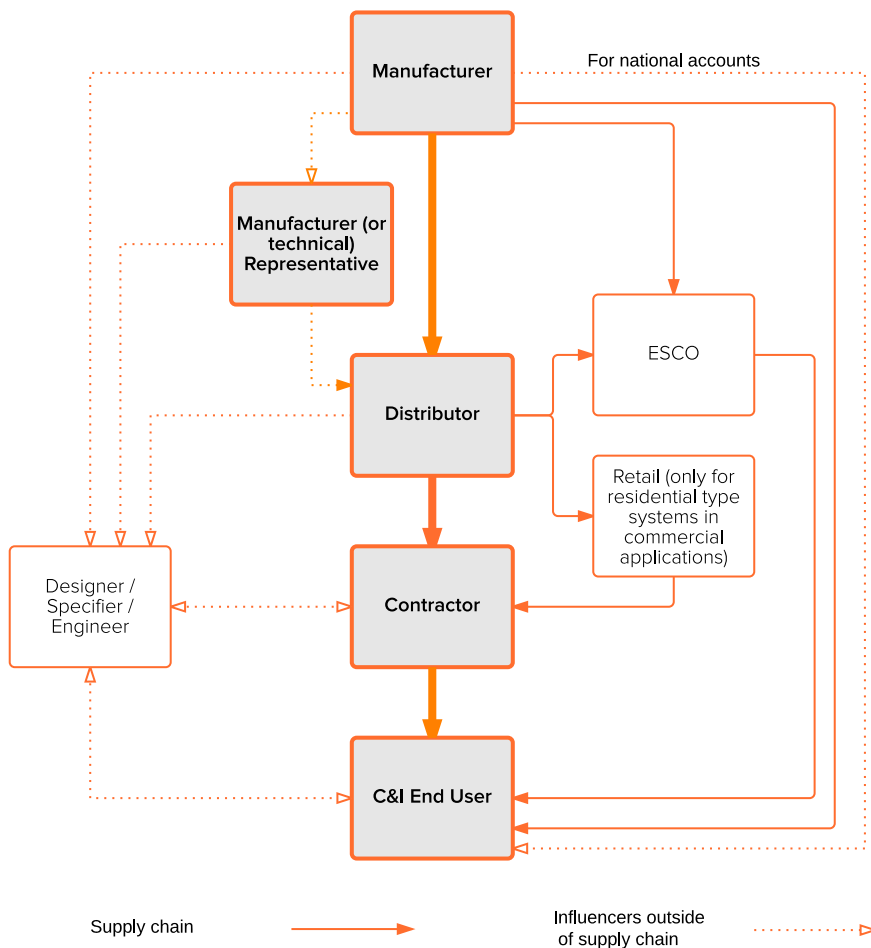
For national accounts

Manufacturer

Manufacturer (or technical) Representative

ESCO

Distributor

Retail (only for residential type systems in commercial applications)

Designer / Specifier / Engineer

Contractor

C&I End User

Supply chain

Influencers outside of supply chain